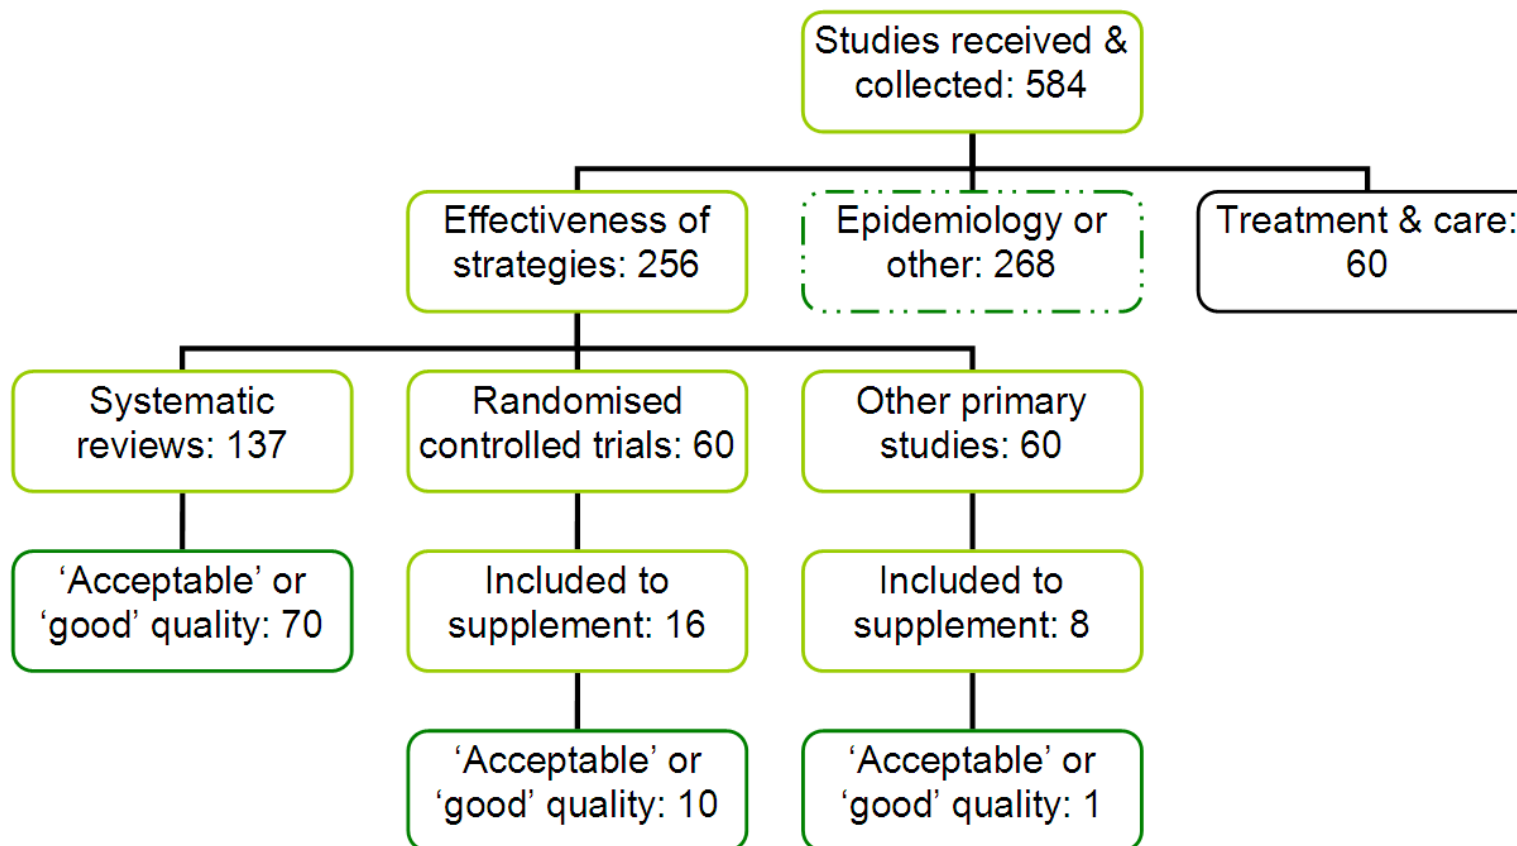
Studies received & collected: 584

Effectiveness of strategies: 256

Epidemiology or other: 268

Treatment & care: 60

Systematic reviews: 137

Randomised controlled trials: 60

Other primary studies: 60

‘Acceptable’ or ‘good’ quality: 70

Included to supplement: 16

Included to supplement: 8

‘Acceptable’ or ‘good’ quality: 10

‘Acceptable’ or ‘good’ quality: 1